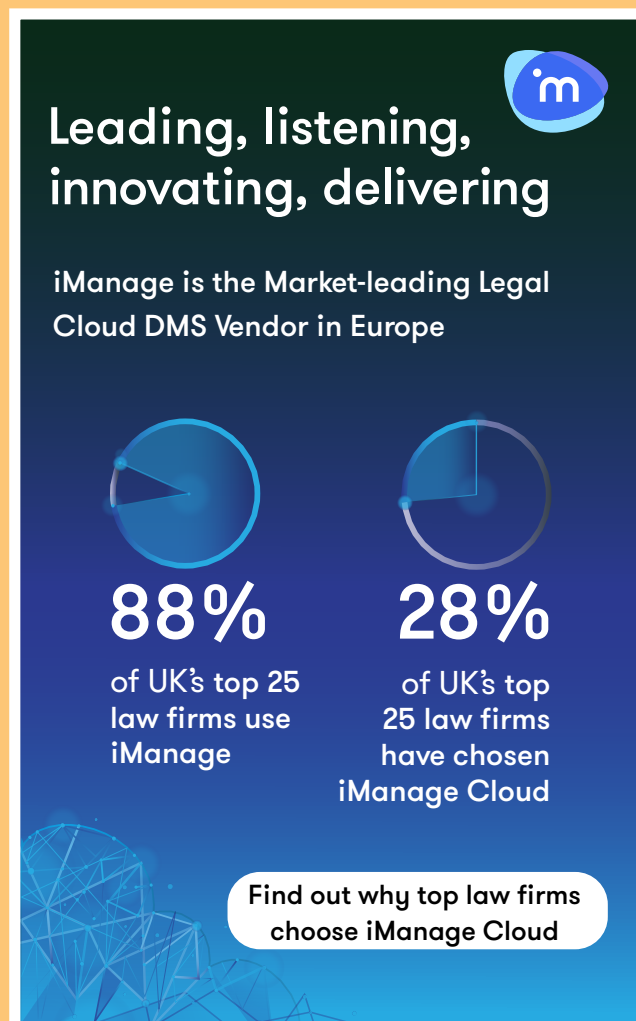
im

Leading, listening, innovating, delivering

iManage is the Market-leading Legal Cloud DMS Vendor in Europe

88%
of UK's top 25 law firms use iManage

28%
of UK's top 25 law firms have chosen iManage Cloud

Find out why top law firms choose iManage Cloud